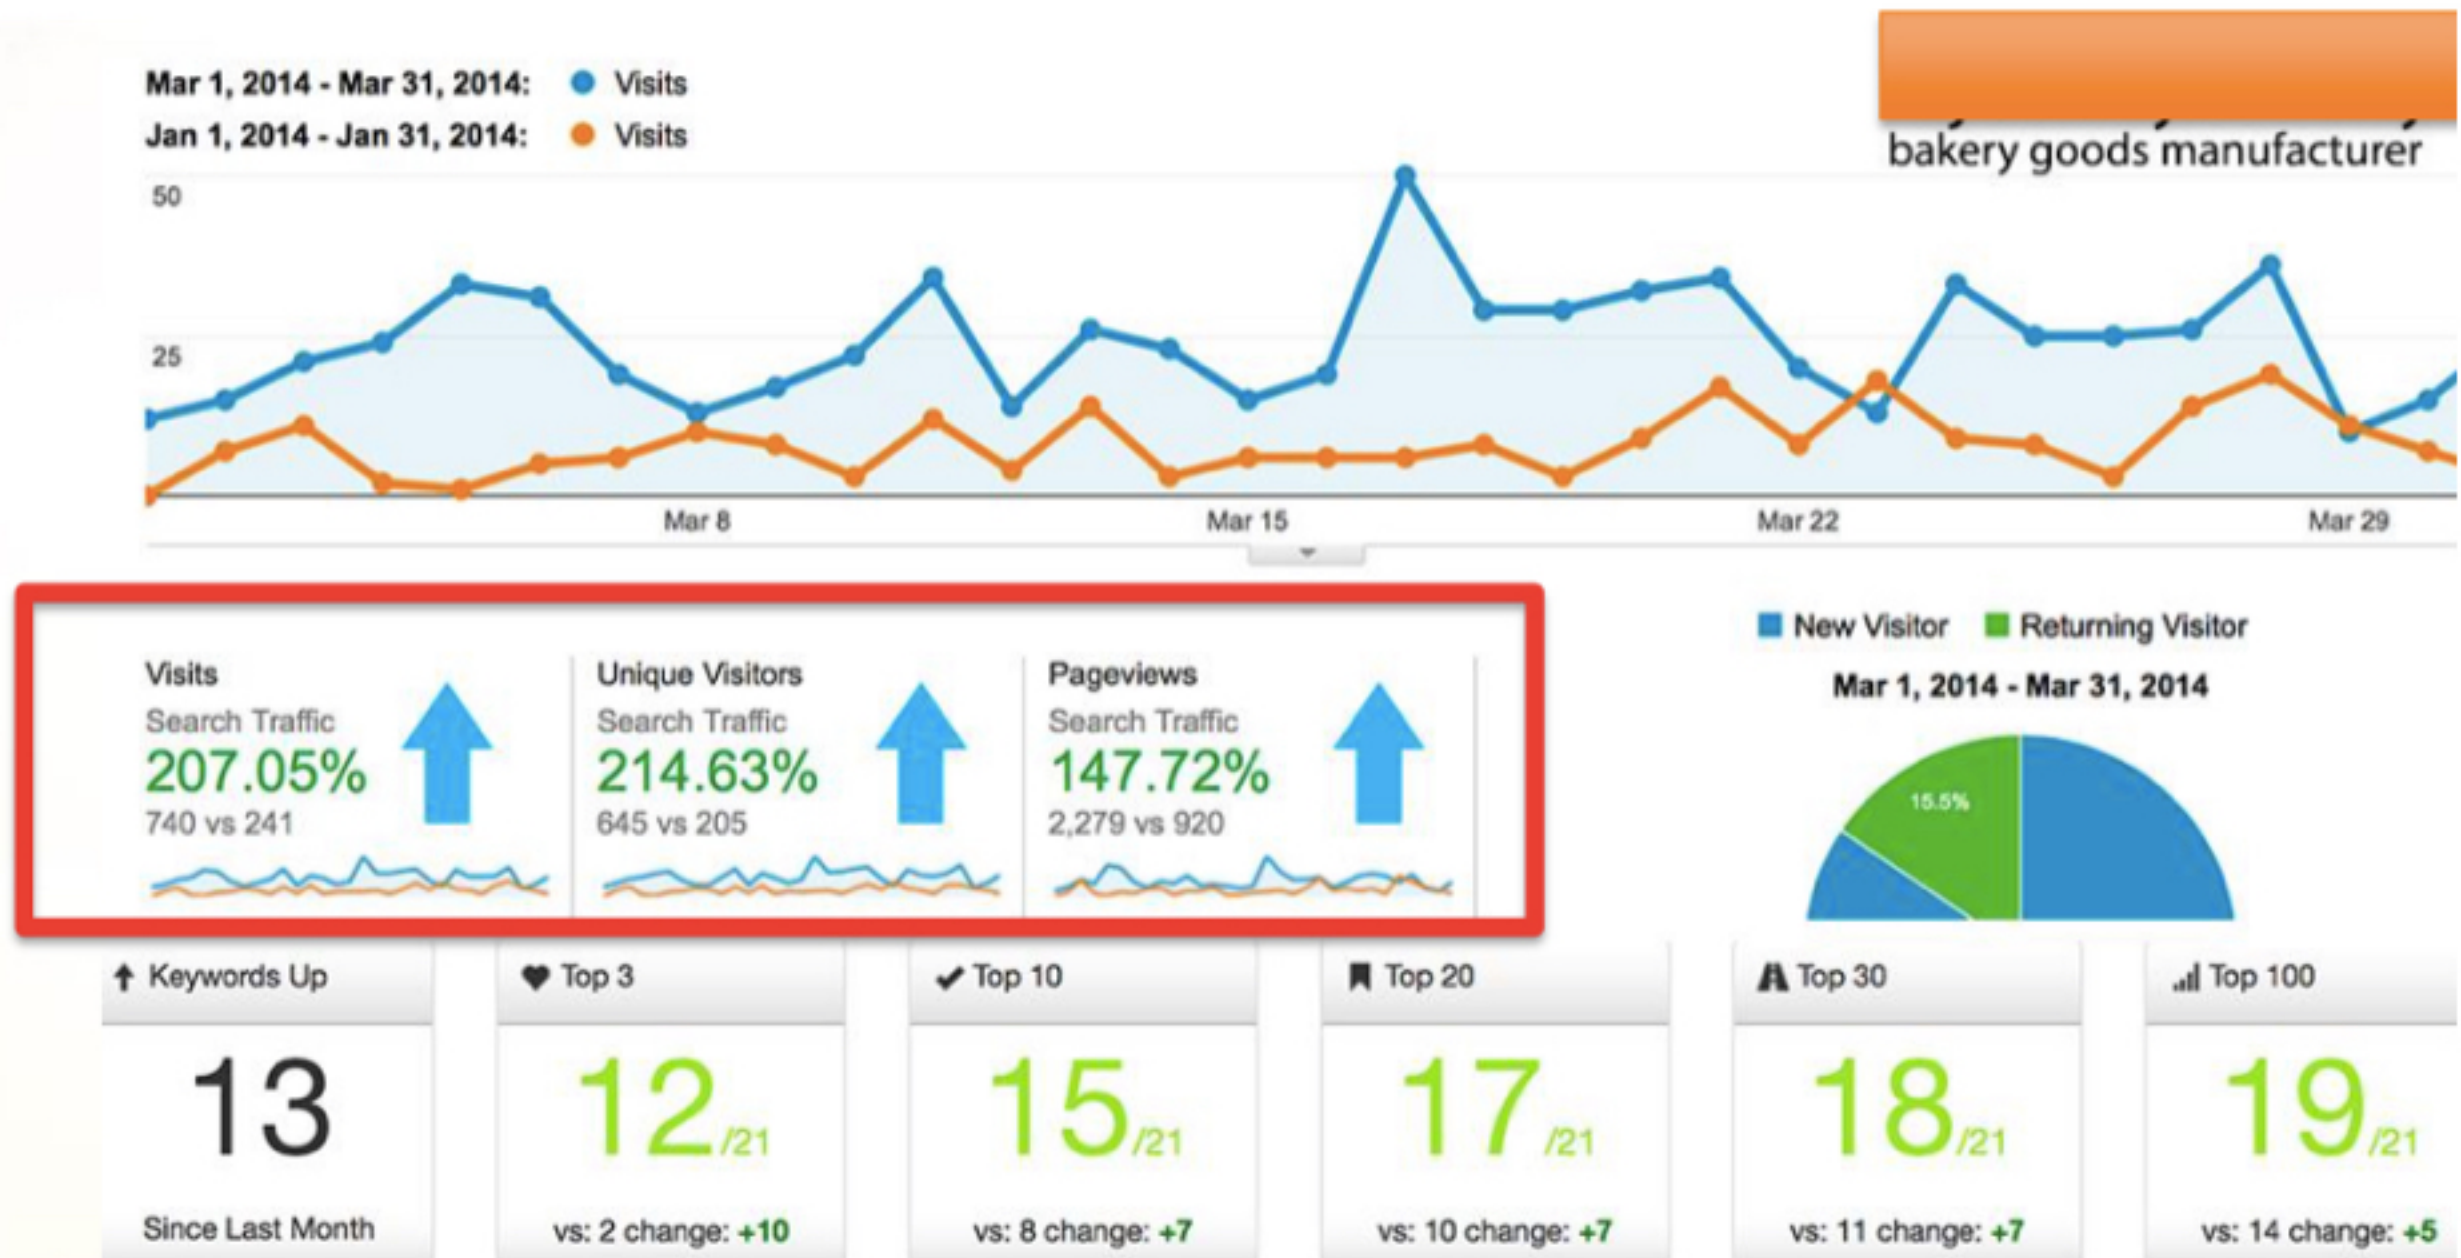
Mar 1, 2014 - Mar 31, 2014: Visits
Jan 1, 2014 - Jan 31, 2014: Visits

bakery goods manufacturer

50
25
Mar 8
Mar 15
Mar 22
Mar 29

Visits
Search Traffic
207.05%
740 vs 241

Unique Visitors
Search Traffic
214.63%
645 vs 205

Pageviews
Search Traffic
147.72%
2,279 vs 920

New Visitor Returning Visitor
Mar 1, 2014 - Mar 31, 2014
15.5%

| Keywords Up | Top 3 | Top 10 | Top 20 | Top 30 | Top 100 |
|---|---|---|---|---|---|
| 13 | 12 /21 | 15 /21 | 17 /21 | 18 /21 | 19 /21 |
| Since Last Month | vs: 2 change: +10 | vs: 8 change: +7 | vs: 10 change: +7 | vs: 11 change: +7 | vs: 14 change: +5 |